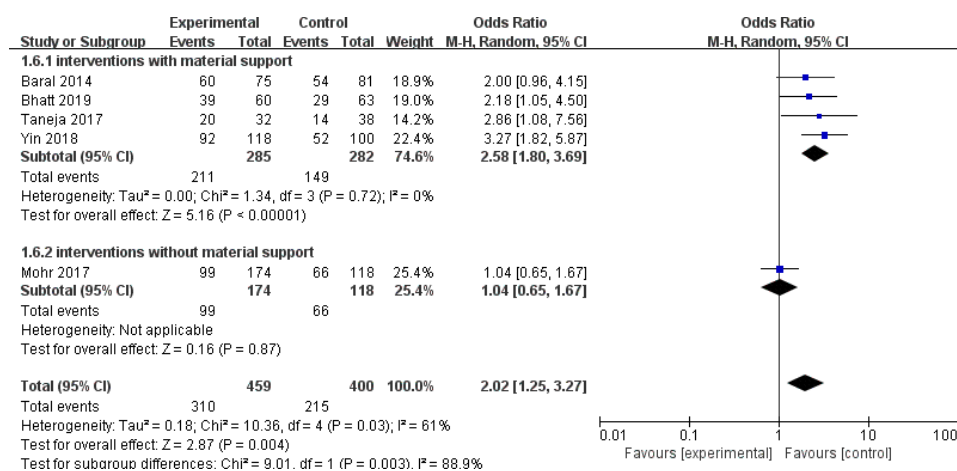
| Study or Subgroup | Experimental Events | Experimental Total | Control Events | Control Total | Weight | Odds Ratio M-H, Random, 95% CI |
|---|---|---|---|---|---|---|
| **1.6.1 interventions with material support** | | | | | | |
| Baral 2014 | 60 | 75 | 54 | 81 | 18.9% | 2.00 [0.96, 4.15] |
| Bhatt 2019 | 39 | 60 | 29 | 63 | 19.0% | 2.18 [1.05, 4.50] |
| Taneja 2017 | 20 | 32 | 14 | 38 | 14.2% | 2.86 [1.08, 7.56] |
| Yin 2018 | 92 | 118 | 52 | 100 | 22.4% | 3.27 [1.82, 5.87] |
| **Subtotal (95% CI)** | | **285** | | **282** | **74.6%** | **2.58 [1.80, 3.69]** |
| Total events | 211 | | 149 | | | |

Heterogeneity: Tau² = 0.00; Chi² = 1.34, df = 3 (P = 0.72); I² = 0%
Test for overall effect: Z = 5.16 (P < 0.00001)

| Study or Subgroup | Experimental Events | Experimental Total | Control Events | Control Total | Weight | Odds Ratio M-H, Random, 95% CI |
|---|---|---|---|---|---|---|
| **1.6.2 interventions without material support** | | | | | | |
| Mohr 2017 | 99 | 174 | 66 | 118 | 25.4% | 1.04 [0.65, 1.67] |
| **Subtotal (95% CI)** | | **174** | | **118** | **25.4%** | **1.04 [0.65, 1.67]** |
| Total events | 99 | | 66 | | | |

Heterogeneity: Not applicable
Test for overall effect: Z = 0.16 (P = 0.87)

| | | | | | | |
|---|---|---|---|---|---|---|
| **Total (95% CI)** | | **459** | | **400** | **100.0%** | **2.02 [1.25, 3.27]** |
| Total events | 310 | | 215 | | | |

Heterogeneity: Tau² = 0.18; Chi² = 10.36, df = 4 (P = 0.03); I² = 61%
Test for overall effect: Z = 2.87 (P = 0.004)
Test for subgroup differences: Chi² = 9.01, df = 1 (P = 0.003), I² = 88.9%

Odds Ratio
M-H, Random, 95% CI

0.01 0.1 1 10 100
Favours [experimental] Favours [control]